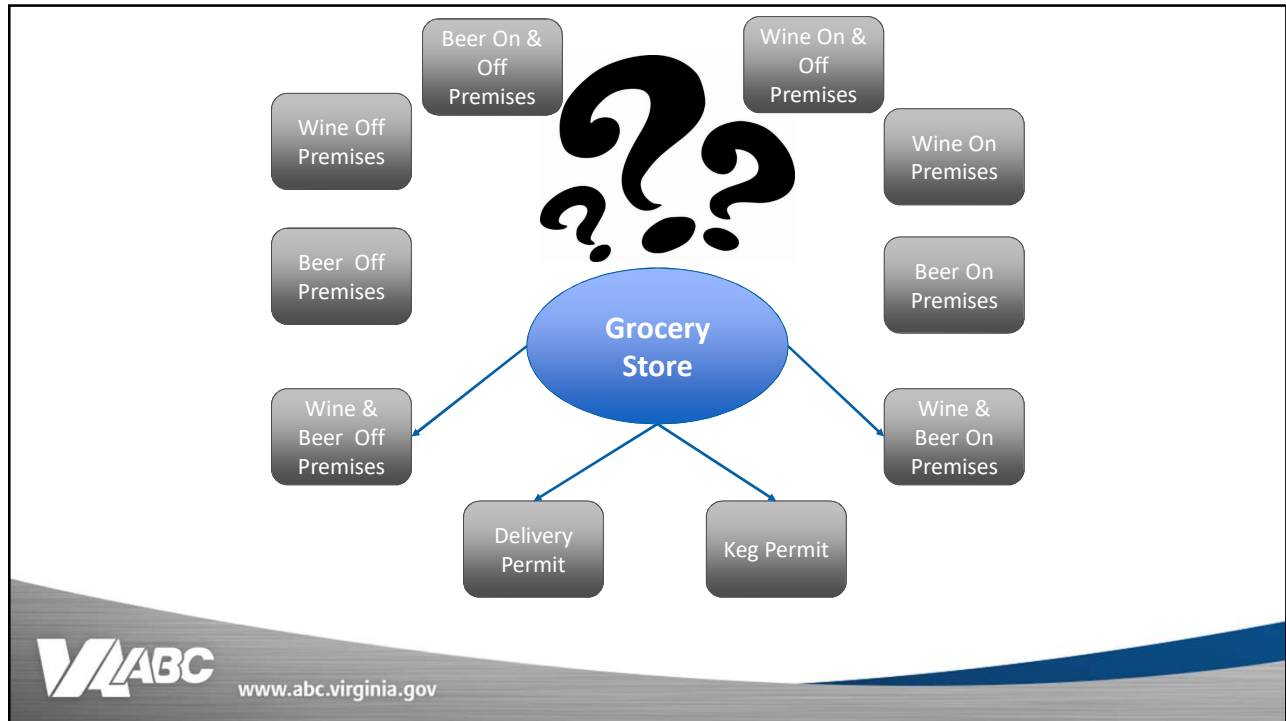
Beer On & Off Premises

Wine On & Off Premises

Wine Off Premises

Wine On Premises

Beer Off Premises

Beer On Premises

Grocery Store

Wine & Beer Off Premises

Wine & Beer On Premises

Delivery Permit

Keg Permit

VA ABC

www.abc.virginia.gov